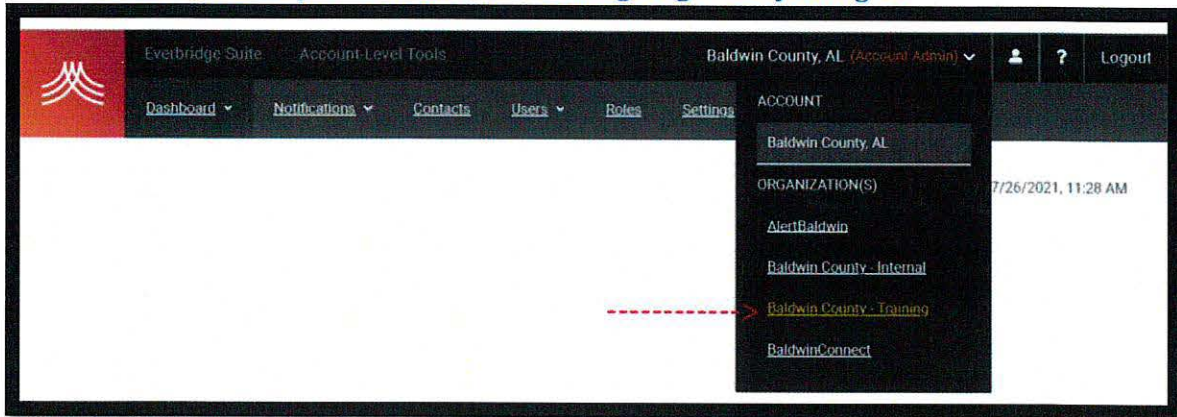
Everbridge Suite Account-Level Tools

Baldwin County, AL (Account Admin)

Logout

Dashboard Notifications Contacts Users Roles Settings

ACCOUNT

Baldwin County, AL

ORGANIZATION(S)

AlertBaldwin

Baldwin County - Internal

Baldwin County - Training

BaldwinConnect

7/26/2021, 11:28 AM